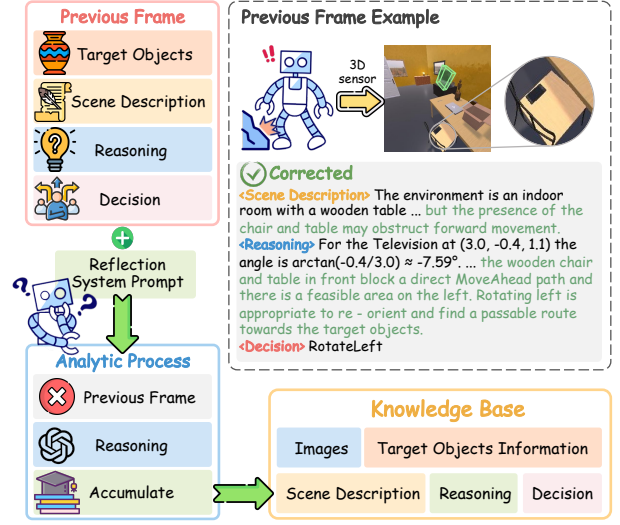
Previous Frame
Target Objects
Scene Description
Reasoning
Decision

Reflection System Prompt

Analytic Process
Previous Frame
Reasoning
Accumulate

Previous Frame Example
!!
3D sensor

Corrected
<Scene Description> The environment is an indoor room with a wooden table ... but the presence of the chair and table may obstruct forward movement.
<Reasoning> For the Television at (3.0, -0.4, 1.1) the angle is arctan(-0.4/3.0) ≈ -7.59°. ... the wooden chair and table in front block a direct MoveAhead path and there is a feasible area on the left. Rotating left is appropriate to re - orient and find a passable route towards the target objects.
<Decision> RotateLeft

Knowledge Base
Images
Target Objects Information
Scene Description
Reasoning
Decision